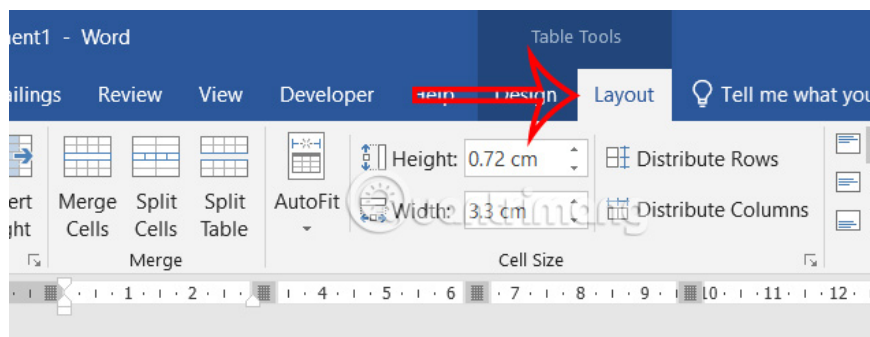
ment1 - Word

Table Tools

ailings Review View Developer Help Design Layout Tell me what you

ert ght

Merge Cells

Split Cells

Split Table

Merge

AutoFit

Height: 0.72 cm

Width: 3.3 cm

Distribute Rows

Distribute Columns

Cell Size

1 · 2 · 3 · 4 · 5 · 6 · 7 · 8 · 9 · 10 · 11 · 12